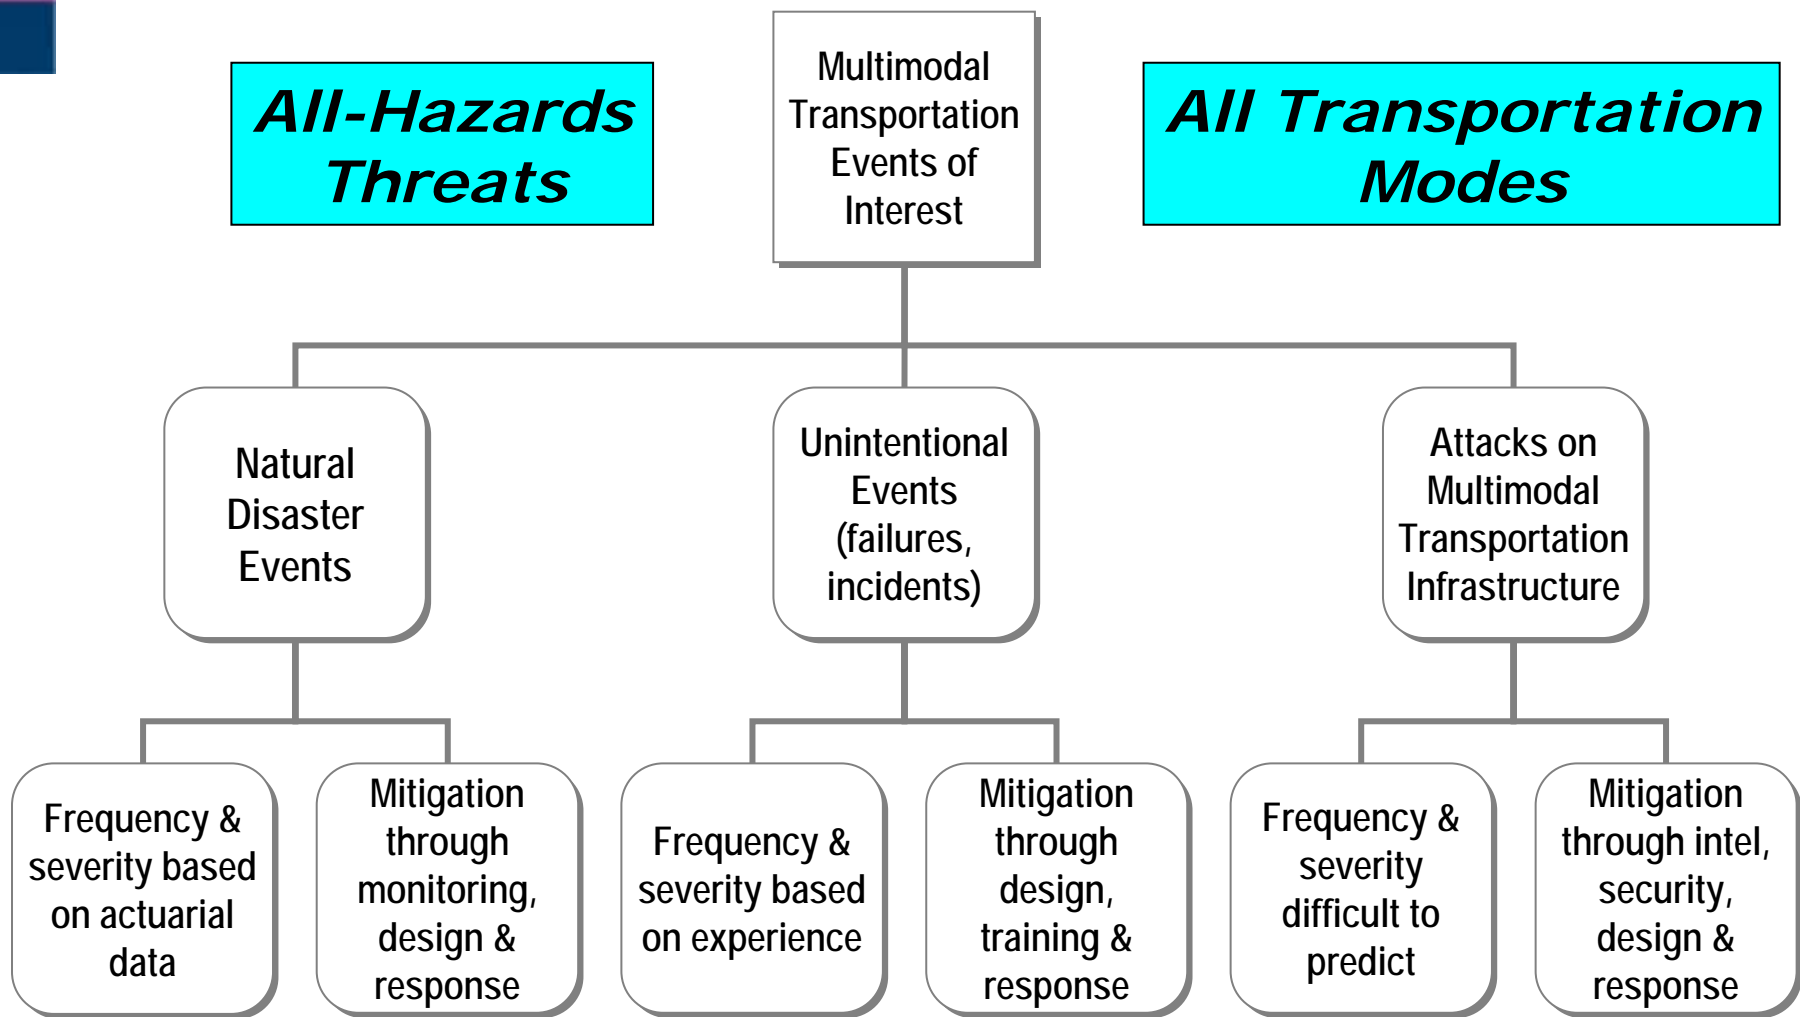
All-Hazards Threats

Multimodal Transportation Events of Interest

All Transportation Modes

Natural Disaster Events

Unintentional Events (failures, incidents)

Attacks on Multimodal Transportation Infrastructure

Frequency & severity based on actuarial data

Mitigation through monitoring, design & response

Frequency & severity based on experience

Mitigation through design, training & response

Frequency & severity difficult to predict

Mitigation through intel, security, design & response